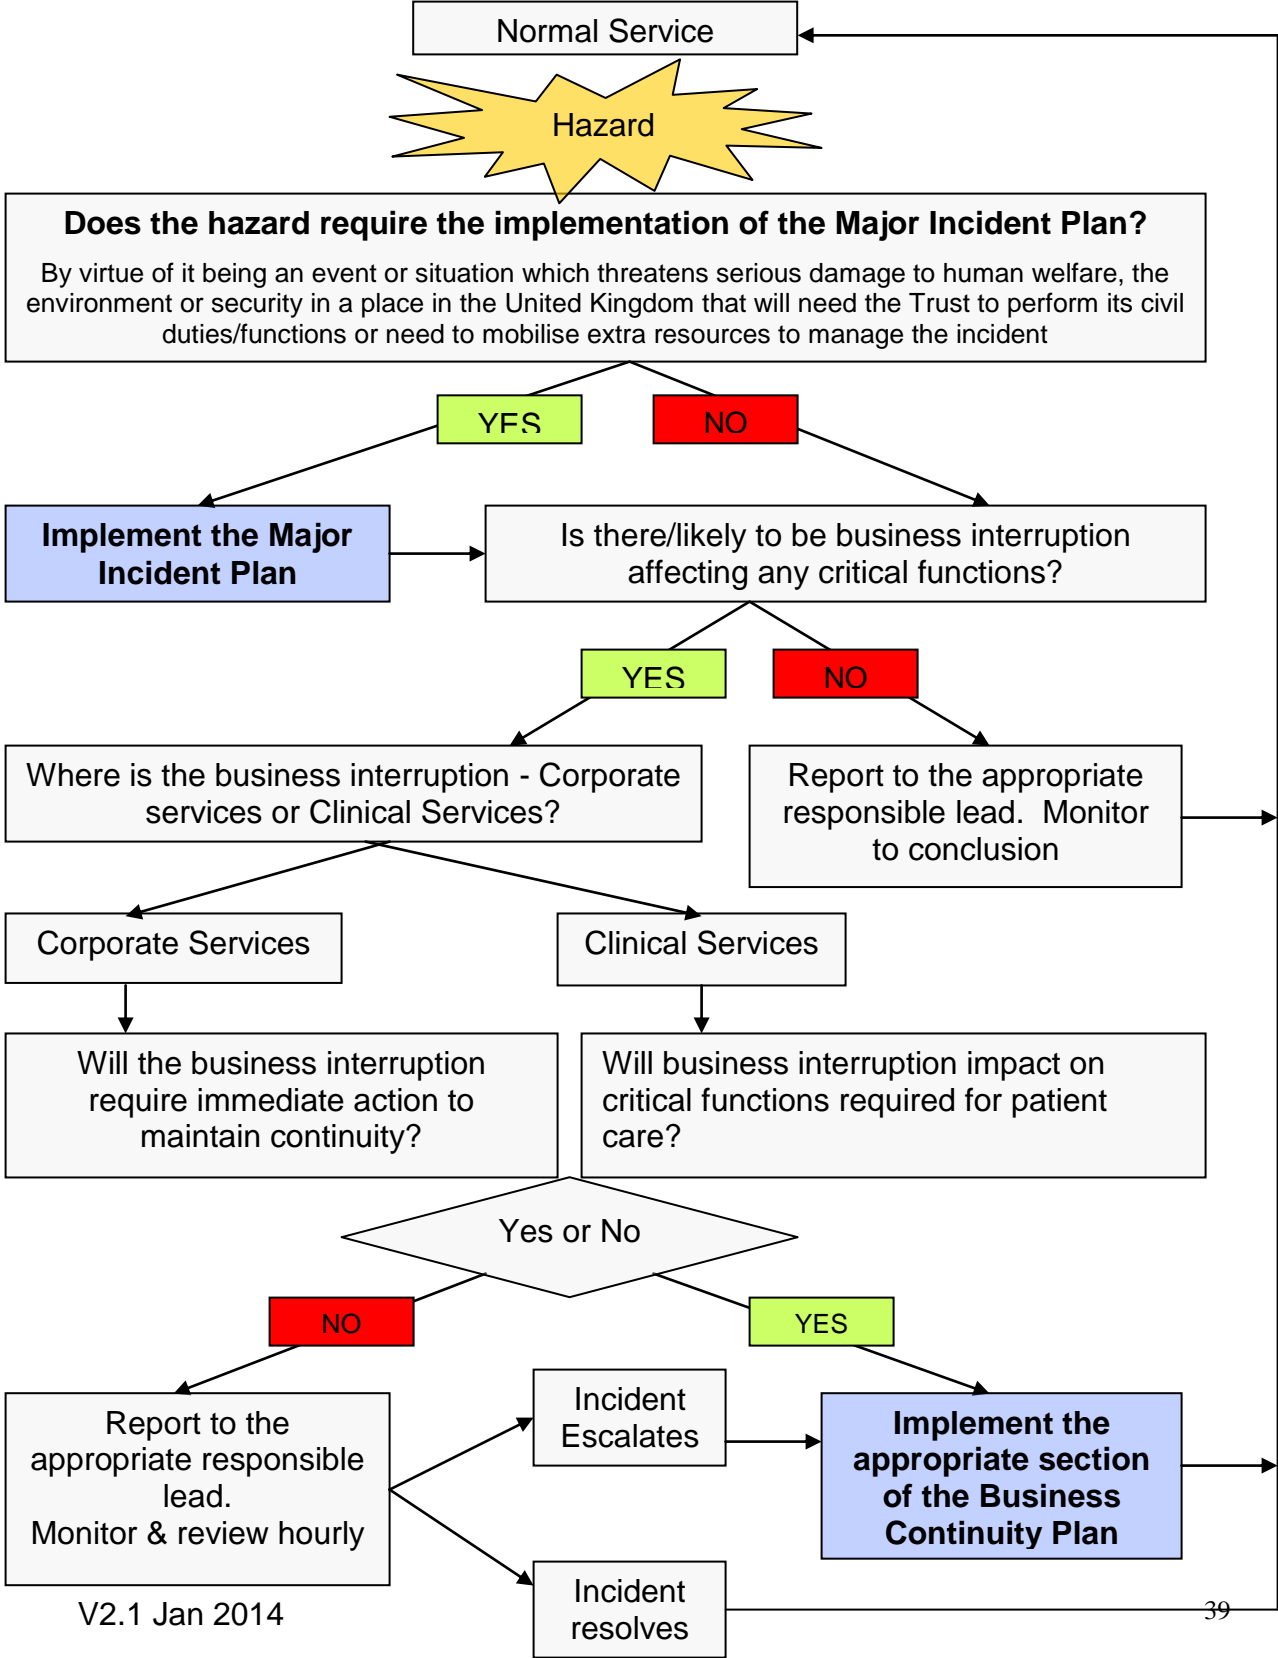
Normal Service

Hazard

**Does the hazard require the implementation of the Major Incident Plan?**

By virtue of it being an event or situation which threatens serious damage to human welfare, the environment or security in a place in the United Kingdom that will need the Trust to perform its civil duties/functions or need to mobilise extra resources to manage the incident

YES

NO

**Implement the Major Incident Plan**

Is there/likely to be business interruption affecting any critical functions?

YES

NO

Where is the business interruption - Corporate services or Clinical Services?

Report to the appropriate responsible lead. Monitor to conclusion

Corporate Services

Clinical Services

Will the business interruption require immediate action to maintain continuity?

Will business interruption impact on critical functions required for patient care?

Yes or No

NO

YES

Report to the appropriate responsible lead. Monitor & review hourly

Incident Escalates

**Implement the appropriate section of the Business Continuity Plan**

Incident resolves

V2.1 Jan 2014

39